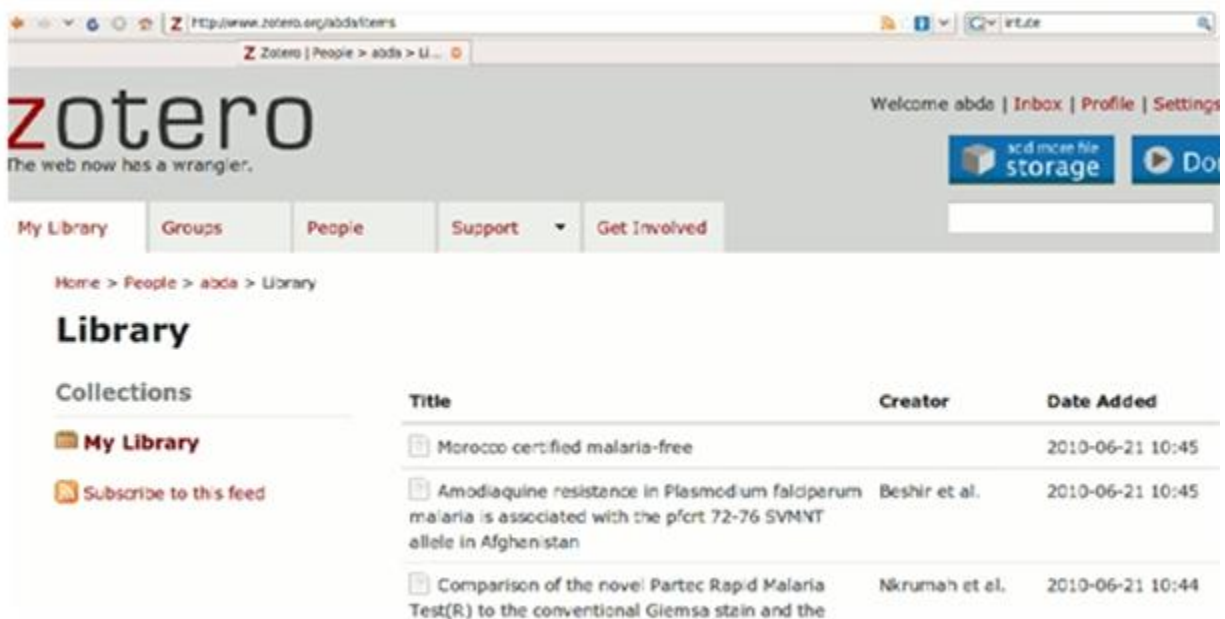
http://www.zotero.org/abda/items

irit.de

Zotero | People > abda > Li...

zotero
The web now has a wrangler.

Welcome abda | Inbox | Profile | Settings

add more file storage

Do

My Library | Groups | People | Support | Get Involved

Home > People > abda > Library

Library

Collections

My Library

Subscribe to this feed

| Title | Creator | Date Added |
|---|---|---|
| Morocco certified malaria-free | | 2010-06-21 10:45 |
| Amodiaquine resistance in Plasmodium falciparum malaria is associated with the pfcrt 72-76 SVMNT allele in Afghanistan | Beshir et al. | 2010-06-21 10:45 |
| Comparison of the novel Partec Rapid Malaria Test(R) to the conventional Giemsa stain and the | Nkrumah et al. | 2010-06-21 10:44 |